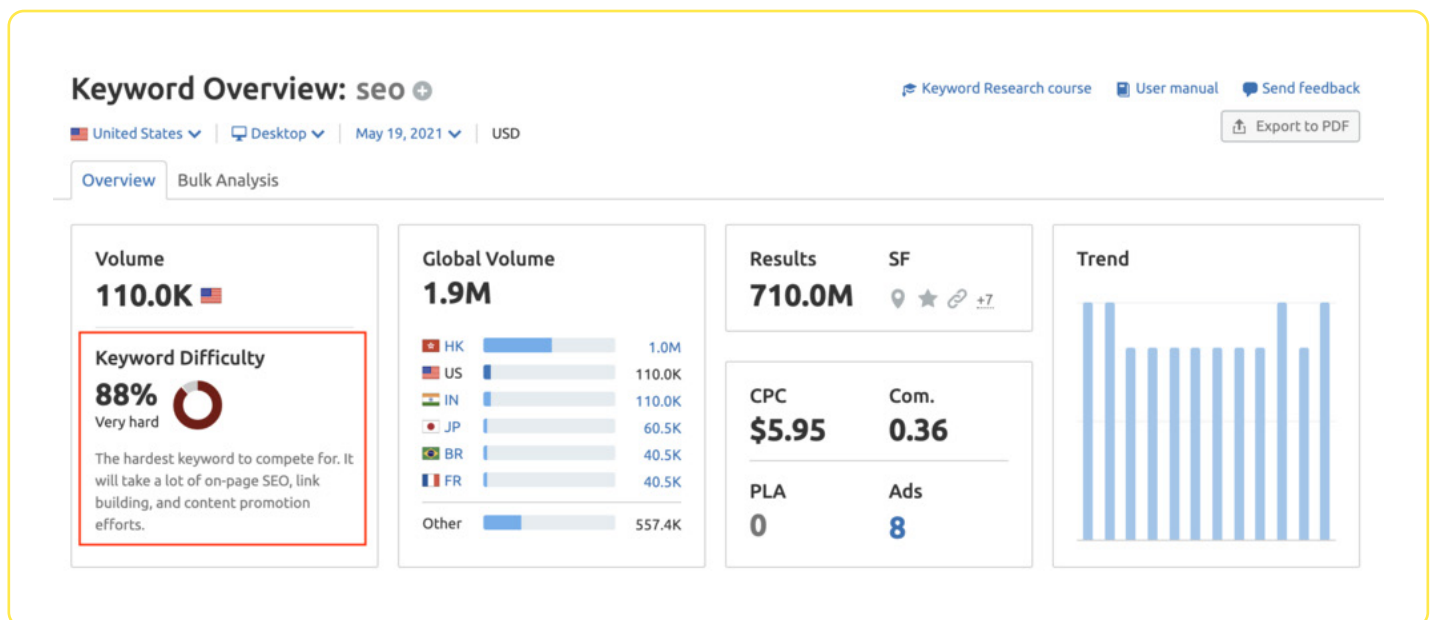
Keyword Overview: seo

Keyword Research course
User manual
Send feedback

United States | Desktop | May 19, 2021 | USD

Export to PDF

Overview
Bulk Analysis

Volume
110.0K

Keyword Difficulty
88%
Very hard

The hardest keyword to compete for. It will take a lot of on-page SEO, link building, and content promotion efforts.

Global Volume
1.9M

| | |
|---|---|
| HK | 1.0M |
| US | 110.0K |
| IN | 110.0K |
| JP | 60.5K |
| BR | 40.5K |
| FR | 40.5K |
| Other | 557.4K |

Results
710.0M

SF
+7

CPC
$5.95

Com.
0.36

PLA
0

Ads
8

Trend